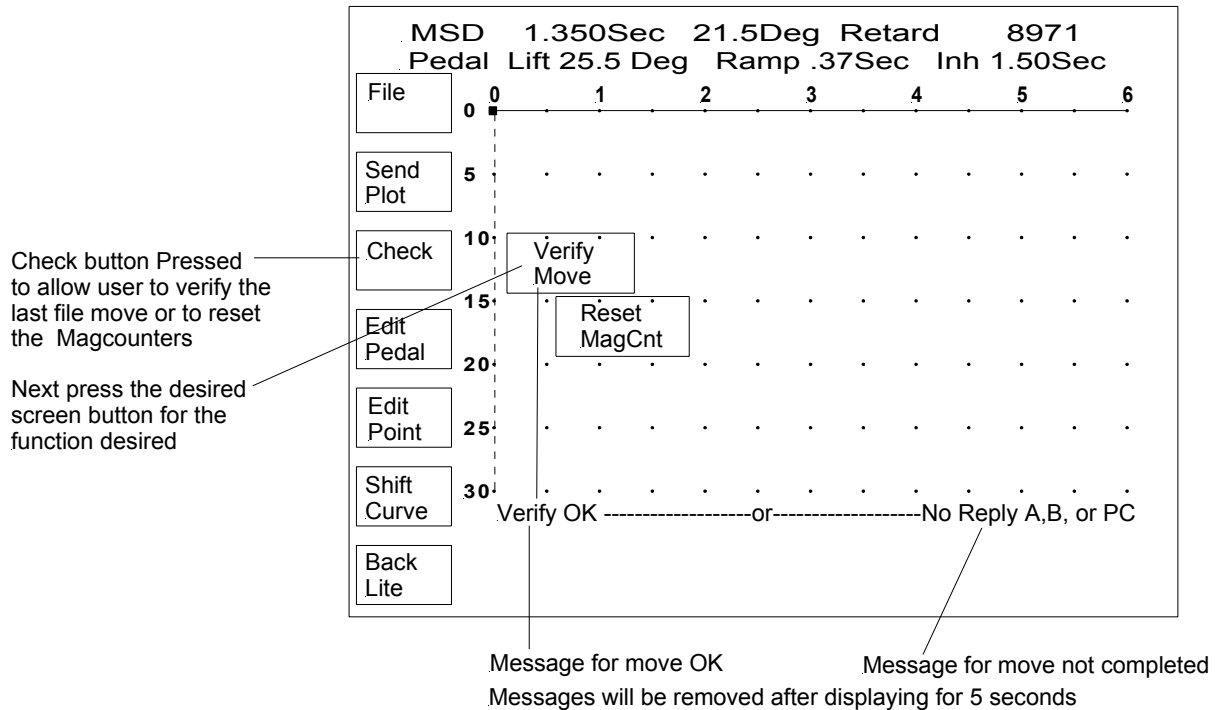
MSD 1.350Sec 21.5Deg Retard 8971
Pedal Lift 25.5 Deg Ramp .37Sec Inh 1.50Sec

File

Send Plot

Check

Edit Pedal

Edit Point

Shift Curve

Back Lite

0 1 2 3 4 5 6

0
5
10
15
20
25
30

Verify Move

Reset MagCnt

Check button Pressed to allow user to verify the last file move or to reset the Magcounters

Next press the desired screen button for the function desired

Verify OK -------------------or-------------------No Reply A,B, or PC

Message for move OK

Message for move not completed

Messages will be removed after displaying for 5 seconds